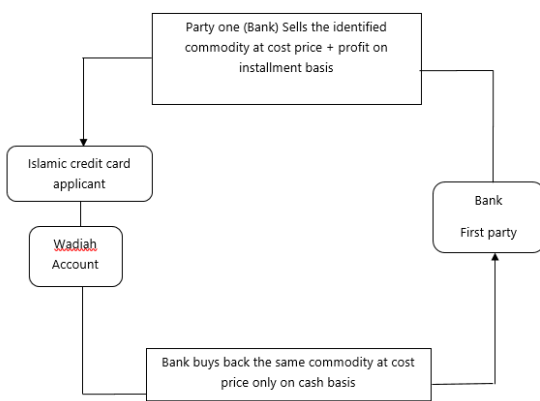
Party one (Bank) Sells the identified commodity at cost price + profit on installment basis

Islamic credit card applicant

Wadiah Account

Bank

First party

Bank buys back the same commodity at cost price only on cash basis